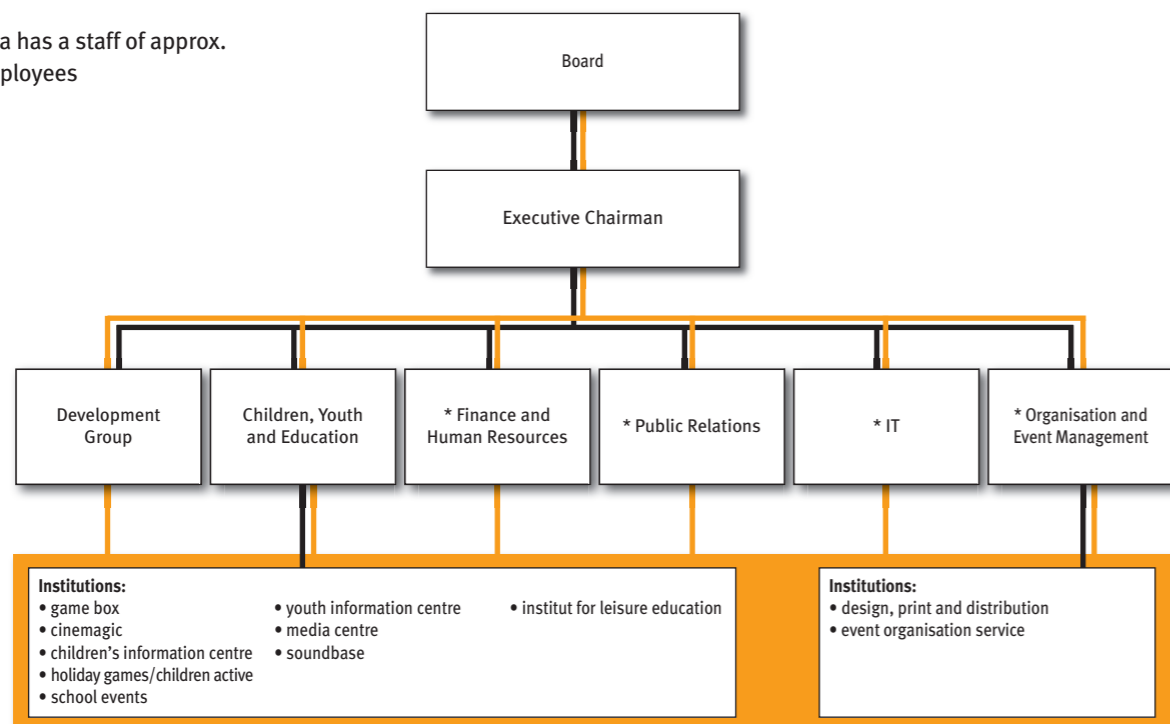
a has a staff of approx.
ployees

Board

Executive Chairman

Development Group

Children, Youth and Education

* Finance and Human Resources

* Public Relations

* IT

* Organisation and Event Management

Institutions:
• game box
• cinemagic
• children's information centre
• holiday games/children active
• school events

• youth information centre
• media centre
• soundbase

• institut for leisure education

Institutions:
• design, print and distribution
• event organisation service